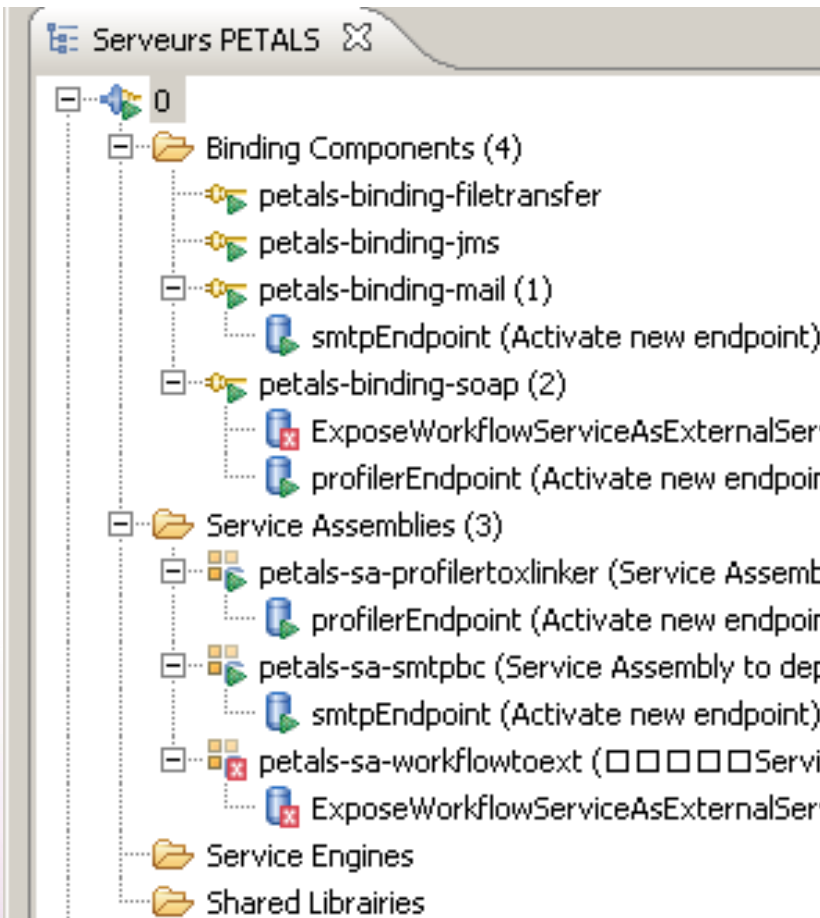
Serveurs PETALS

0
Binding Components (4)
petals-binding-filetransfer
petals-binding-jms
petals-binding-mail (1)
smtpEndpoint (Activate new endpoint)
petals-binding-soap (2)
ExposeWorkflowServiceAsExternalSer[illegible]
profilerEndpoint (Activate new endpoi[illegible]
Service Assemblies (3)
petals-sa-profilertoxlinker (Service Assemb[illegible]
profilerEndpoint (Activate new endpoi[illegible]
petals-sa-smtpbc (Service Assembly to dep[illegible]
smtpEndpoint (Activate new endpoint)
petals-sa-workflowtoext (□□□□□Servi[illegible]
ExposeWorkflowServiceAsExternalSer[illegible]
Service Engines
Shared Librairies